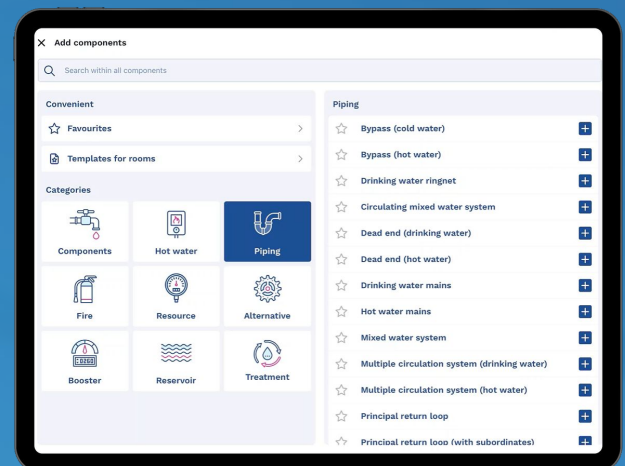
Add components

Search within all components

Convenient

Favourites

Templates for rooms

Categories

Components

Hot water

Piping

Fire

Resource

Alternative

Booster

Reservoir

Treatment

Piping

Bypass (cold water)

Bypass (hot water)

Drinking water ringnet

Circulating mixed water system

Dead end (drinking water)

Dead end (hot water)

Drinking water mains

Hot water mains

Mixed water system

Multiple circulation system (drinking water)

Multiple circulation system (hot water)

Principal return loop

Principal return loop (with subordinates)